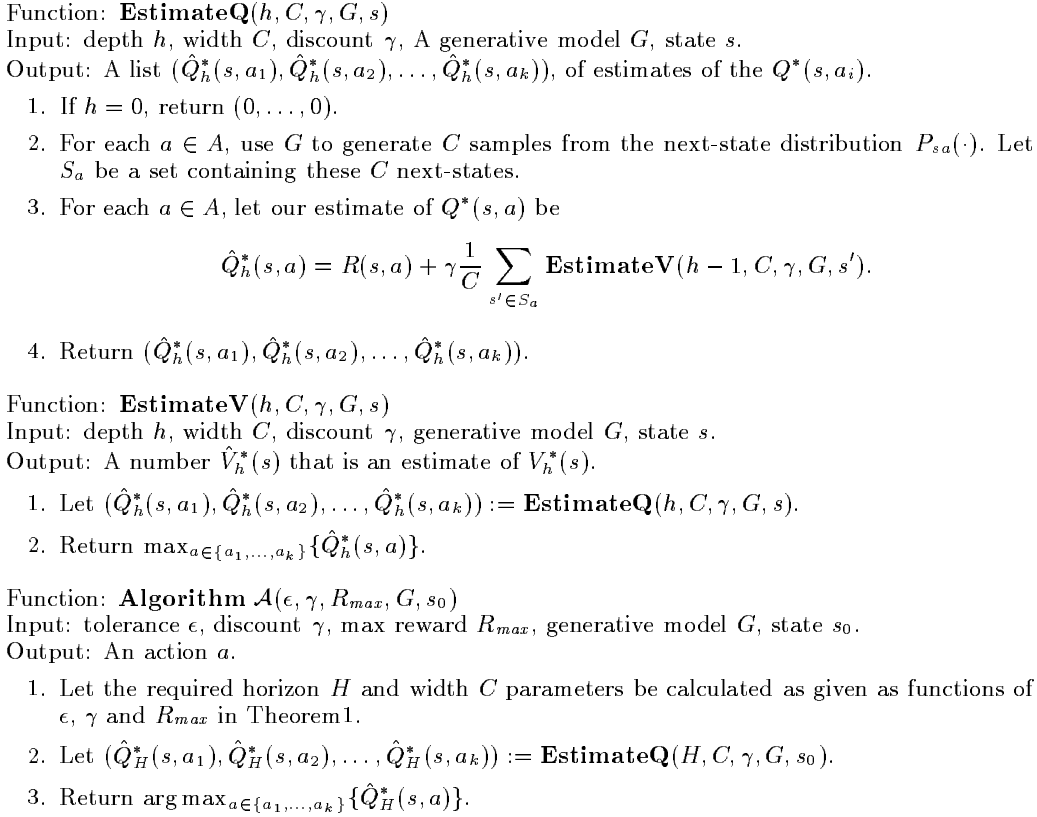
Function: $\mathbf{EstimateQ}(h, C, \gamma, G, s)$
Input: depth $h$, width $C$, discount $\gamma$, A generative model $G$, state $s$.
Output: A list $(\hat{Q}^*_h(s,a_1), \hat{Q}^*_h(s,a_2), \ldots, \hat{Q}^*_h(s,a_k))$, of estimates of the $Q^*(s,a_i)$.

1. If $h = 0$, return $(0, \ldots, 0)$.

2. For each $a \in A$, use $G$ to generate $C$ samples from the next-state distribution $P_{sa}(\cdot)$. Let $S_a$ be a set containing these $C$ next-states.

3. For each $a \in A$, let our estimate of $Q^*(s,a)$ be

$$\hat{Q}^*_h(s,a) = R(s,a) + \gamma \frac{1}{C} \sum_{s' \in S_a} \mathbf{EstimateV}(h-1, C, \gamma, G, s').$$

4. Return $(\hat{Q}^*_h(s,a_1), \hat{Q}^*_h(s,a_2), \ldots, \hat{Q}^*_h(s,a_k))$.

Function: $\mathbf{EstimateV}(h, C, \gamma, G, s)$
Input: depth $h$, width $C$, discount $\gamma$, generative model $G$, state $s$.
Output: A number $\hat{V}^*_h(s)$ that is an estimate of $V^*_h(s)$.

1. Let $(\hat{Q}^*_h(s,a_1), \hat{Q}^*_h(s,a_2), \ldots, \hat{Q}^*_h(s,a_k)) := \mathbf{EstimateQ}(h, C, \gamma, G, s)$.

2. Return $\max_{a \in \{a_1, \ldots, a_k\}} \{\hat{Q}^*_h(s,a)\}$.

Function: $\mathbf{Algorithm}\ \mathcal{A}(\epsilon, \gamma, R_{max}, G, s_0)$
Input: tolerance $\epsilon$, discount $\gamma$, max reward $R_{max}$, generative model $G$, state $s_0$.
Output: An action $a$.

1. Let the required horizon $H$ and width $C$ parameters be calculated as given as functions of $\epsilon$, $\gamma$ and $R_{max}$ in Theorem1.

2. Let $(\hat{Q}^*_H(s,a_1), \hat{Q}^*_H(s,a_2), \ldots, \hat{Q}^*_H(s,a_k)) := \mathbf{EstimateQ}(H, C, \gamma, G, s_0)$.

3. Return $\arg\max_{a \in \{a_1, \ldots, a_k\}} \{\hat{Q}^*_H(s,a)\}$.